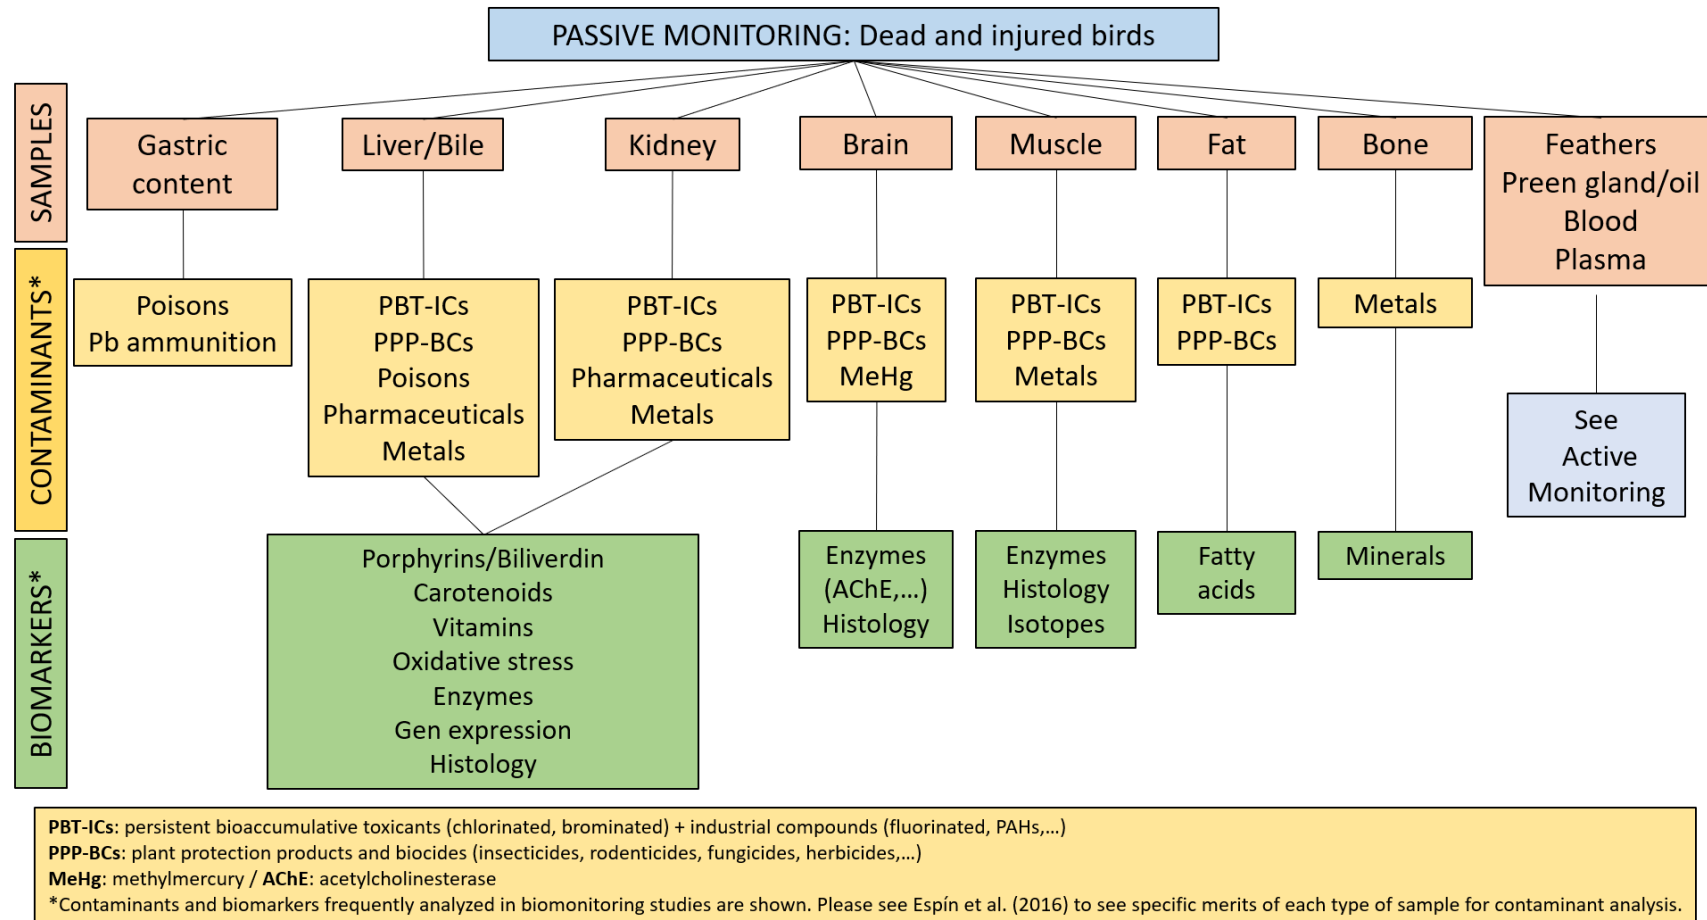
PASSIVE MONITORING: Dead and injured birds

SAMPLES

Gastric content

Liver/Bile

Kidney

Brain

Muscle

Fat

Bone

Feathers
Preen gland/oil
Blood
Plasma

CONTAMINANTS*

Poisons
Pb ammunition

PBT-ICs
PPP-BCs
Poisons
Pharmaceuticals
Metals

PBT-ICs
PPP-BCs
Pharmaceuticals
Metals

PBT-ICs
PPP-BCs
MeHg

PBT-ICs
PPP-BCs
Metals

PBT-ICs
PPP-BCs

Metals

See
Active
Monitoring

BIOMARKERS*

Porphyrins/Biliverdin
Carotenoids
Vitamins
Oxidative stress
Enzymes
Gen expression
Histology

Enzymes
(AChE,…)
Histology

Enzymes
Histology
Isotopes

Fatty
acids

Minerals

**PBT-ICs**: persistent bioaccumulative toxicants (chlorinated, brominated) + industrial compounds (fluorinated, PAHs,…)
**PPP-BCs**: plant protection products and biocides (insecticides, rodenticides, fungicides, herbicides,…)
**MeHg**: methylmercury / **AChE**: acetylcholinesterase
*Contaminants and biomarkers frequently analyzed in biomonitoring studies are shown. Please see Espín et al. (2016) to see specific merits of each type of sample for contaminant analysis.